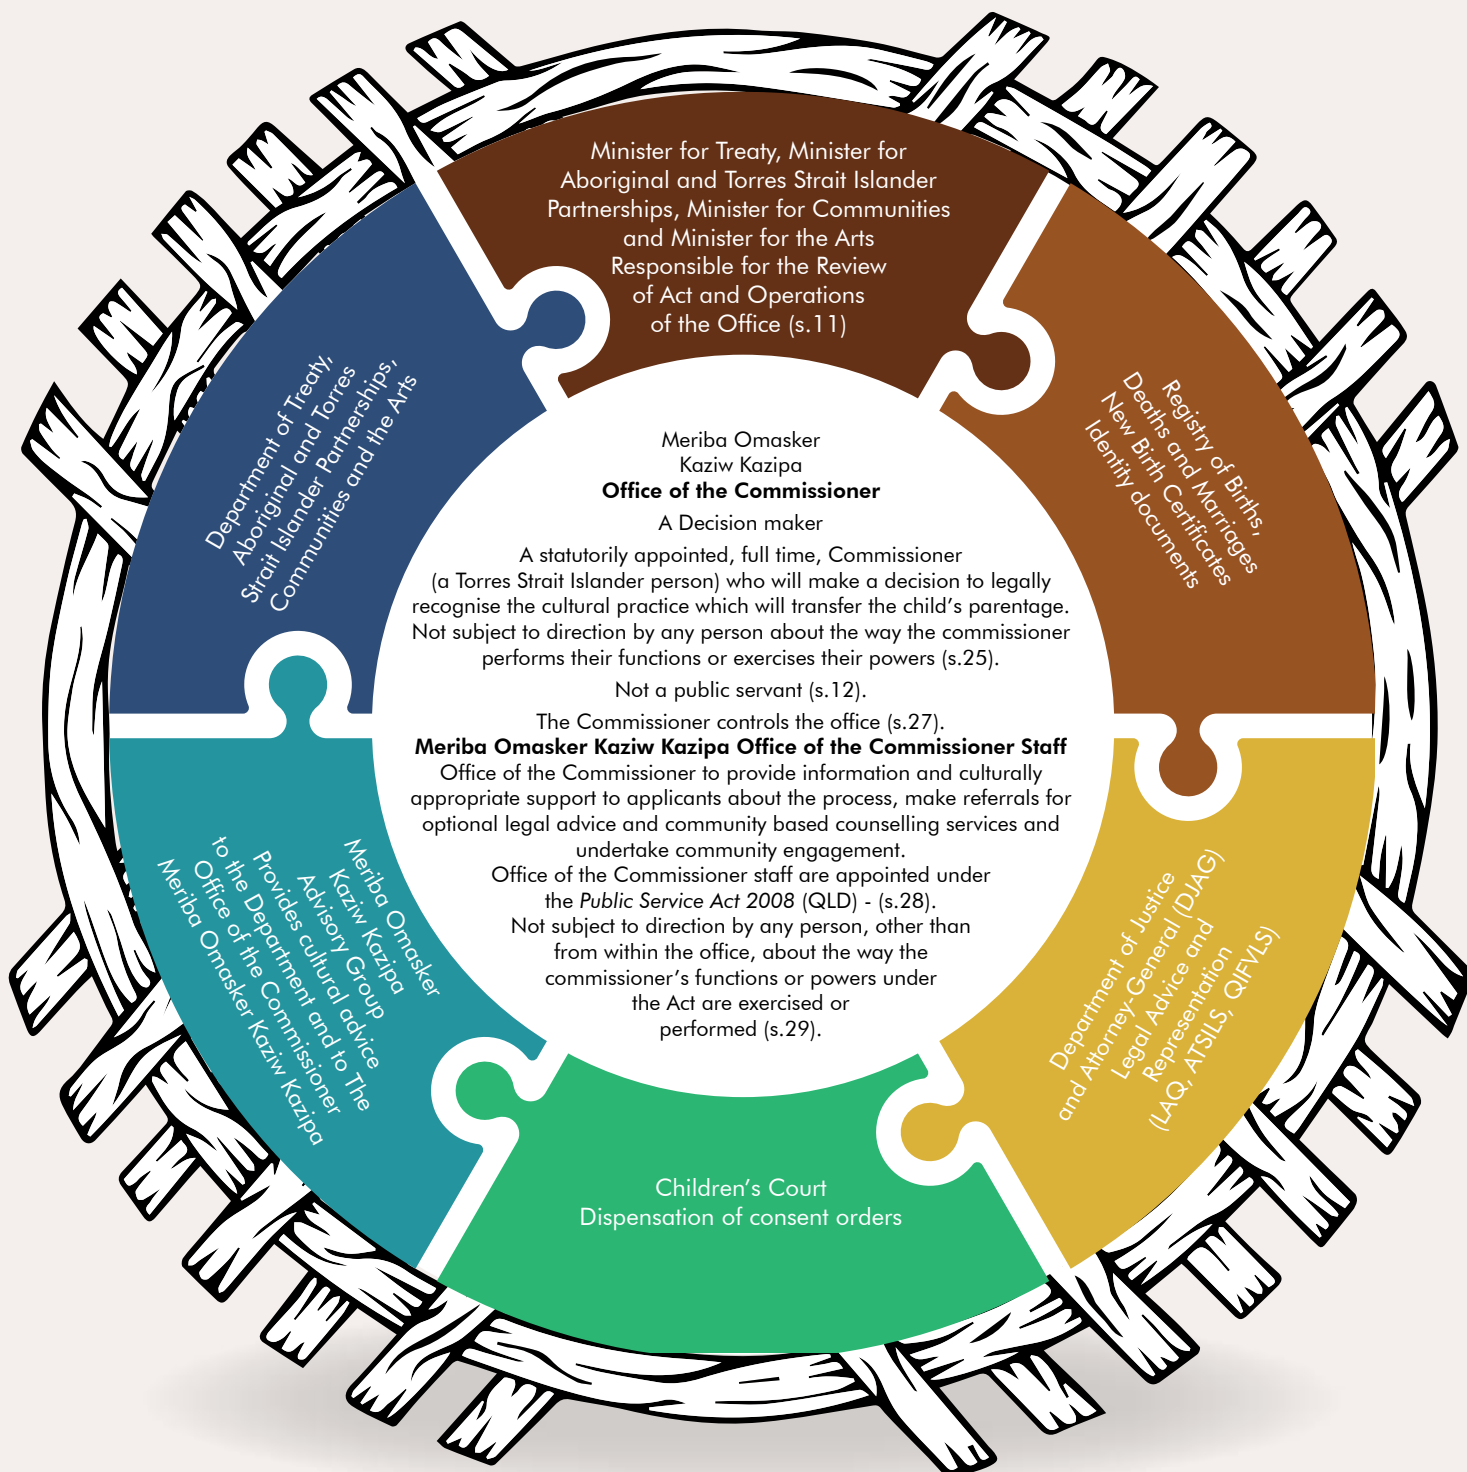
Minister for Treaty, Minister for Aboriginal and Torres Strait Islander Partnerships, Minister for Communities and Minister for the Arts Responsible for the Review of Act and Operations of the Office (s.11)

Registry of Births, Deaths and Marriages New Birth Certificates Identity documents

Department of Justice and Attorney-General (DJAG) Legal Advice and Representation (LAQ, ATSILS, QIFVLS)

Children's Court Dispensation of consent orders

Meriba Omasker Kaziw Kazipa Advisory Group Provides cultural advice to the Department and to The Office of the Commissioner Meriba Omasker Kaziw Kazipa

Department of Treaty, Aboriginal and Torres Strait Islander Partnerships, Communities and the Arts

Meriba Omasker Kaziw Kazipa
**Office of the Commissioner**

A Decision maker

A statutorily appointed, full time, Commissioner (a Torres Strait Islander person) who will make a decision to legally recognise the cultural practice which will transfer the child's parentage. Not subject to direction by any person about the way the commissioner performs their functions or exercises their powers (s.25).

Not a public servant (s.12).

The Commissioner controls the office (s.27).
**Meriba Omasker Kaziw Kazipa Office of the Commissioner Staff**
Office of the Commissioner to provide information and culturally appropriate support to applicants about the process, make referrals for optional legal advice and community based counselling services and undertake community engagement.
Office of the Commissioner staff are appointed under the *Public Service Act 2008* (QLD) - (s.28).
Not subject to direction by any person, other than from within the office, about the way the commissioner's functions or powers under the Act are exercised or performed (s.29).